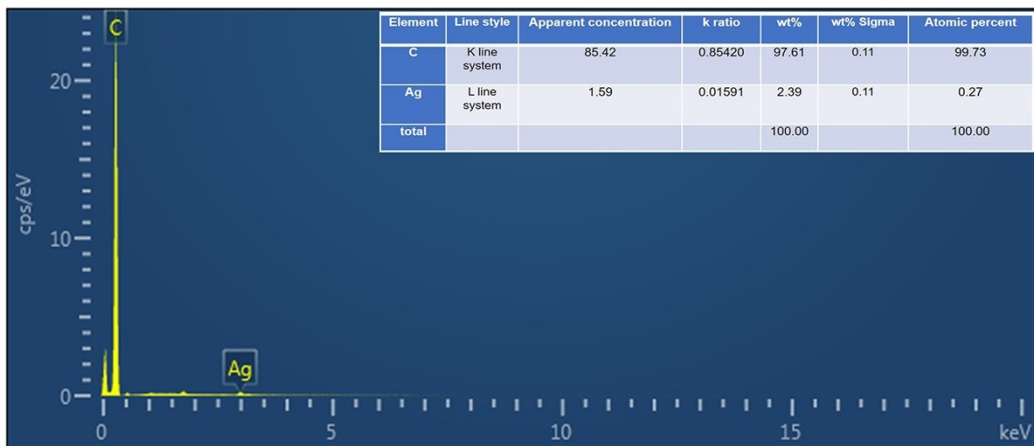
C

Ag

cps/eV

20

10

0

0

5

10

15

keV

| Element | Line style | Apparent concentration | k ratio | wt% | wt% Sigma | Atomic percent |
|---|---|---|---|---|---|---|
| C | K line system | 85.42 | 0.85420 | 97.61 | 0.11 | 99.73 |
| Ag | L line system | 1.59 | 0.01591 | 2.39 | 0.11 | 0.27 |
| total | | | | 100.00 | | 100.00 |